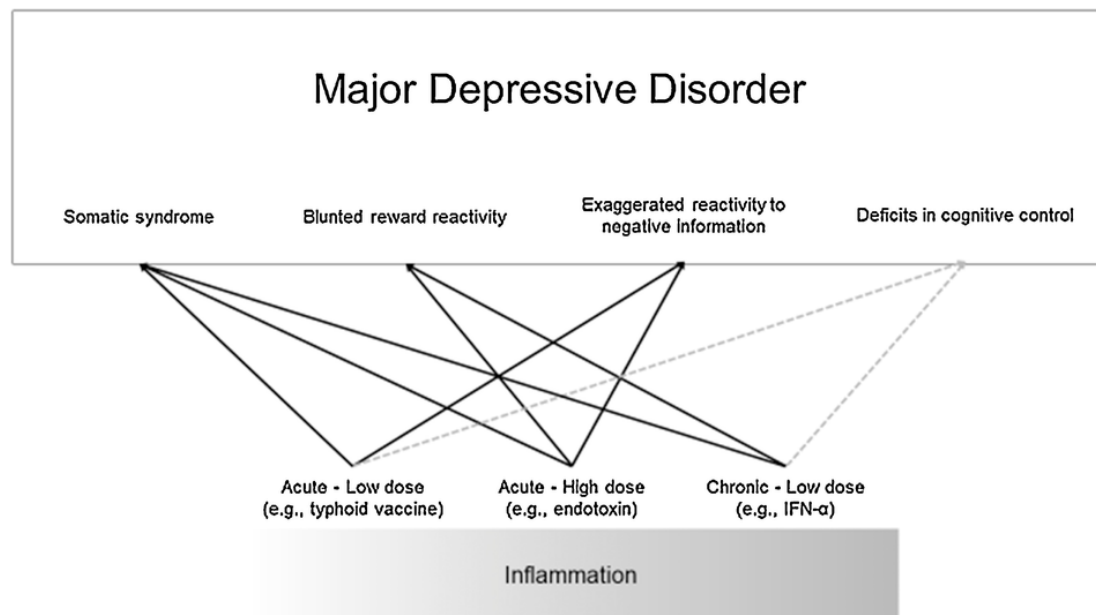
Major Depressive Disorder

Somatic syndrome

Blunted reward reactivity

Exaggerated reactivity to negative information

Deficits in cognitive control

Acute - Low dose (e.g., typhoid vaccine)

Acute - High dose (e.g., endotoxin)

Chronic - Low dose (e.g., IFN-α)

Inflammation